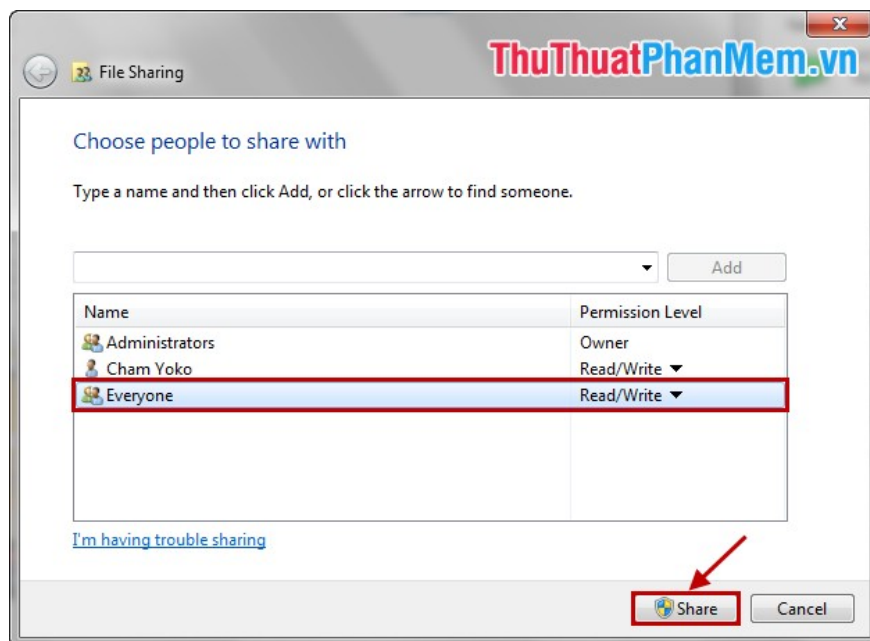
File Sharing

ThuThuatPhanMem.vn

Choose people to share with

Type a name and then click Add, or click the arrow to find someone.

Add

| Name | Permission Level |
|---|---|
| Administrators | Owner |
| Cham Yoko | Read/Write |
| Everyone | Read/Write |

I'm having trouble sharing

Share

Cancel